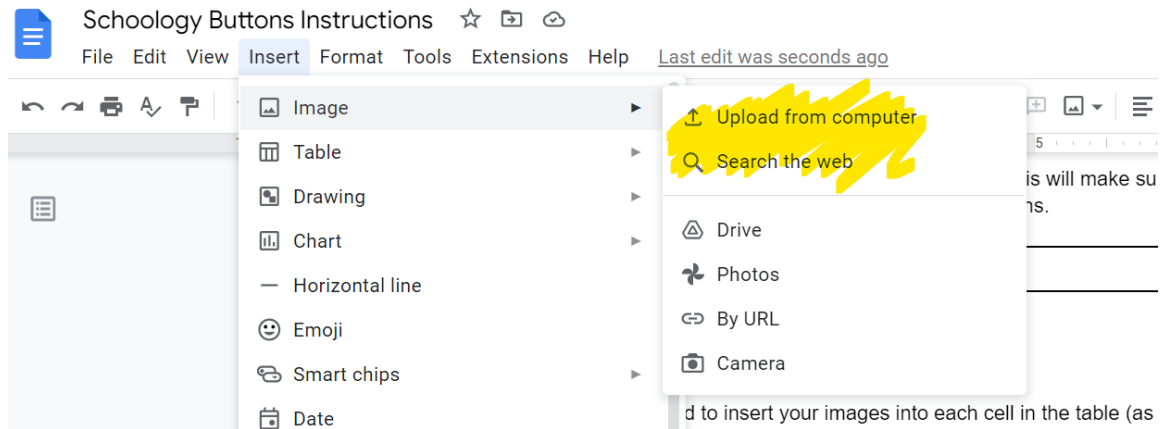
Schoology Buttons Instructions

File Edit View Insert Format Tools Extensions Help Last edit was seconds ago

Image
Table
Drawing
Chart
Horizontal line
Emoji
Smart chips
Date

Upload from computer
Search the web
Drive
Photos
By URL
Camera

5

is will make su
ns.

d to insert your images into each cell in the table (as